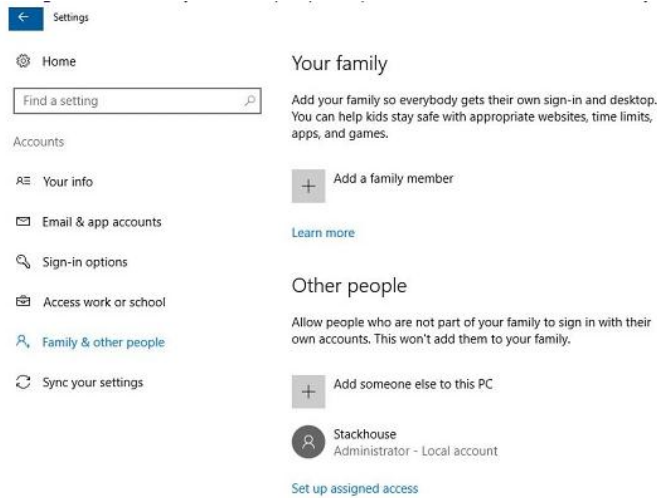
Settings

Home

Find a setting

Accounts

Your info

Email & app accounts

Sign-in options

Access work or school

Family & other people

Sync your settings

Your family

Add your family so everybody gets their own sign-in and desktop. You can help kids stay safe with appropriate websites, time limits, apps, and games.

Add a family member

Learn more

Other people

Allow people who are not part of your family to sign in with their own accounts. This won't add them to your family.

Add someone else to this PC

Stackhouse
Administrator - Local account

Set up assigned access